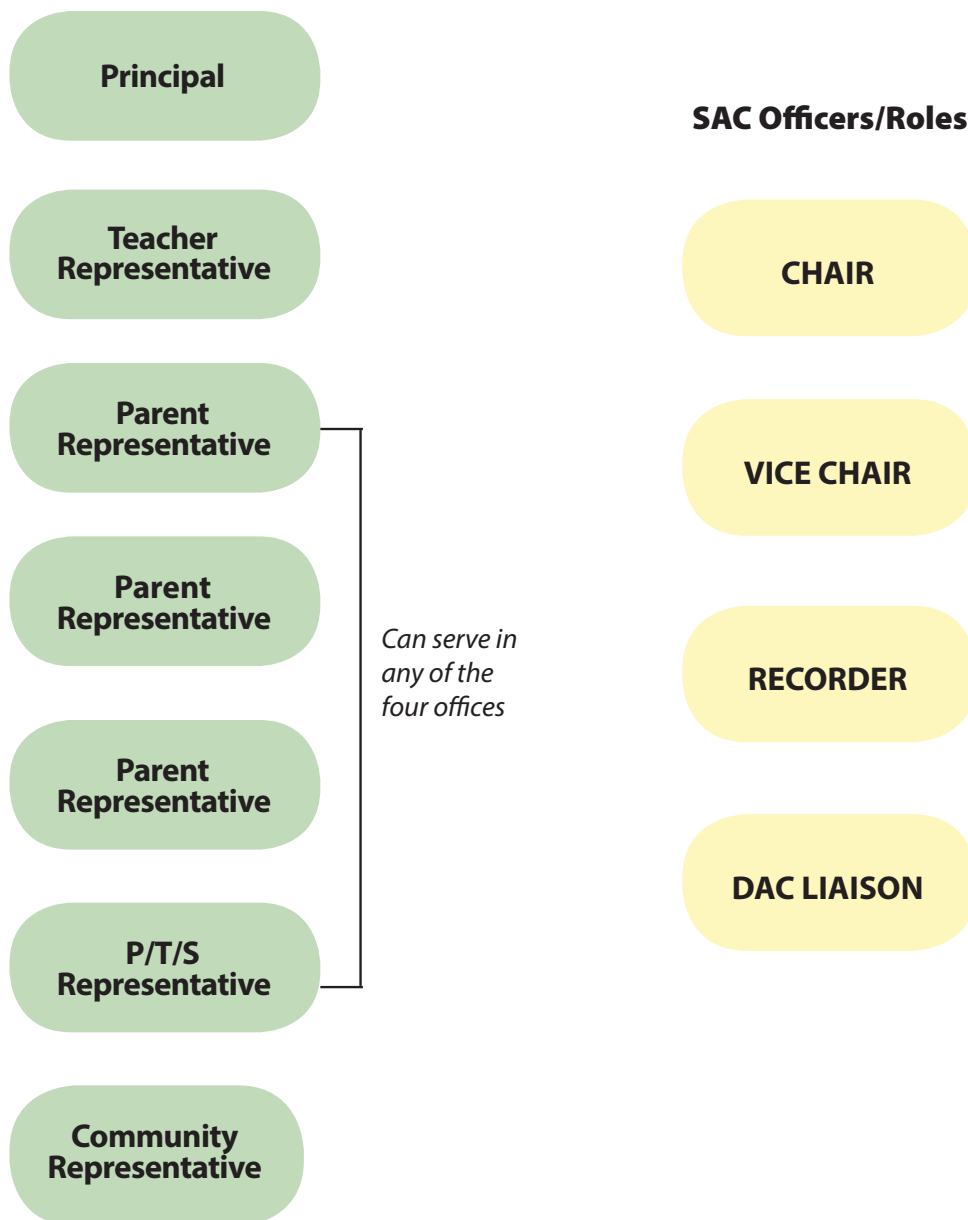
Principal

Teacher Representative

Parent Representative

Parent Representative

Parent Representative

P/T/S Representative

Community Representative

Can serve in any of the four offices

SAC Officers/Roles

CHAIR

VICE CHAIR

RECORDER

DAC LIAISON